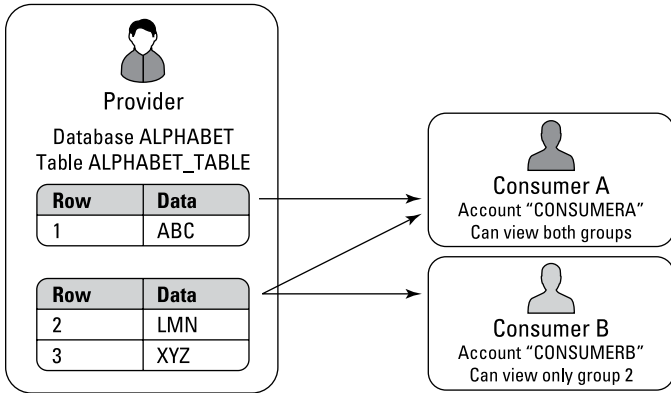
Provider

Database ALPHABET
Table ALPHABET_TABLE

| Row | Data |
|---|---|
| 1 | ABC |

| Row | Data |
|---|---|
| 2 | LMN |
| 3 | XYZ |

Consumer A
Account "CONSUMERA"
Can view both groups

Consumer B
Account "CONSUMERB"
Can view only group 2